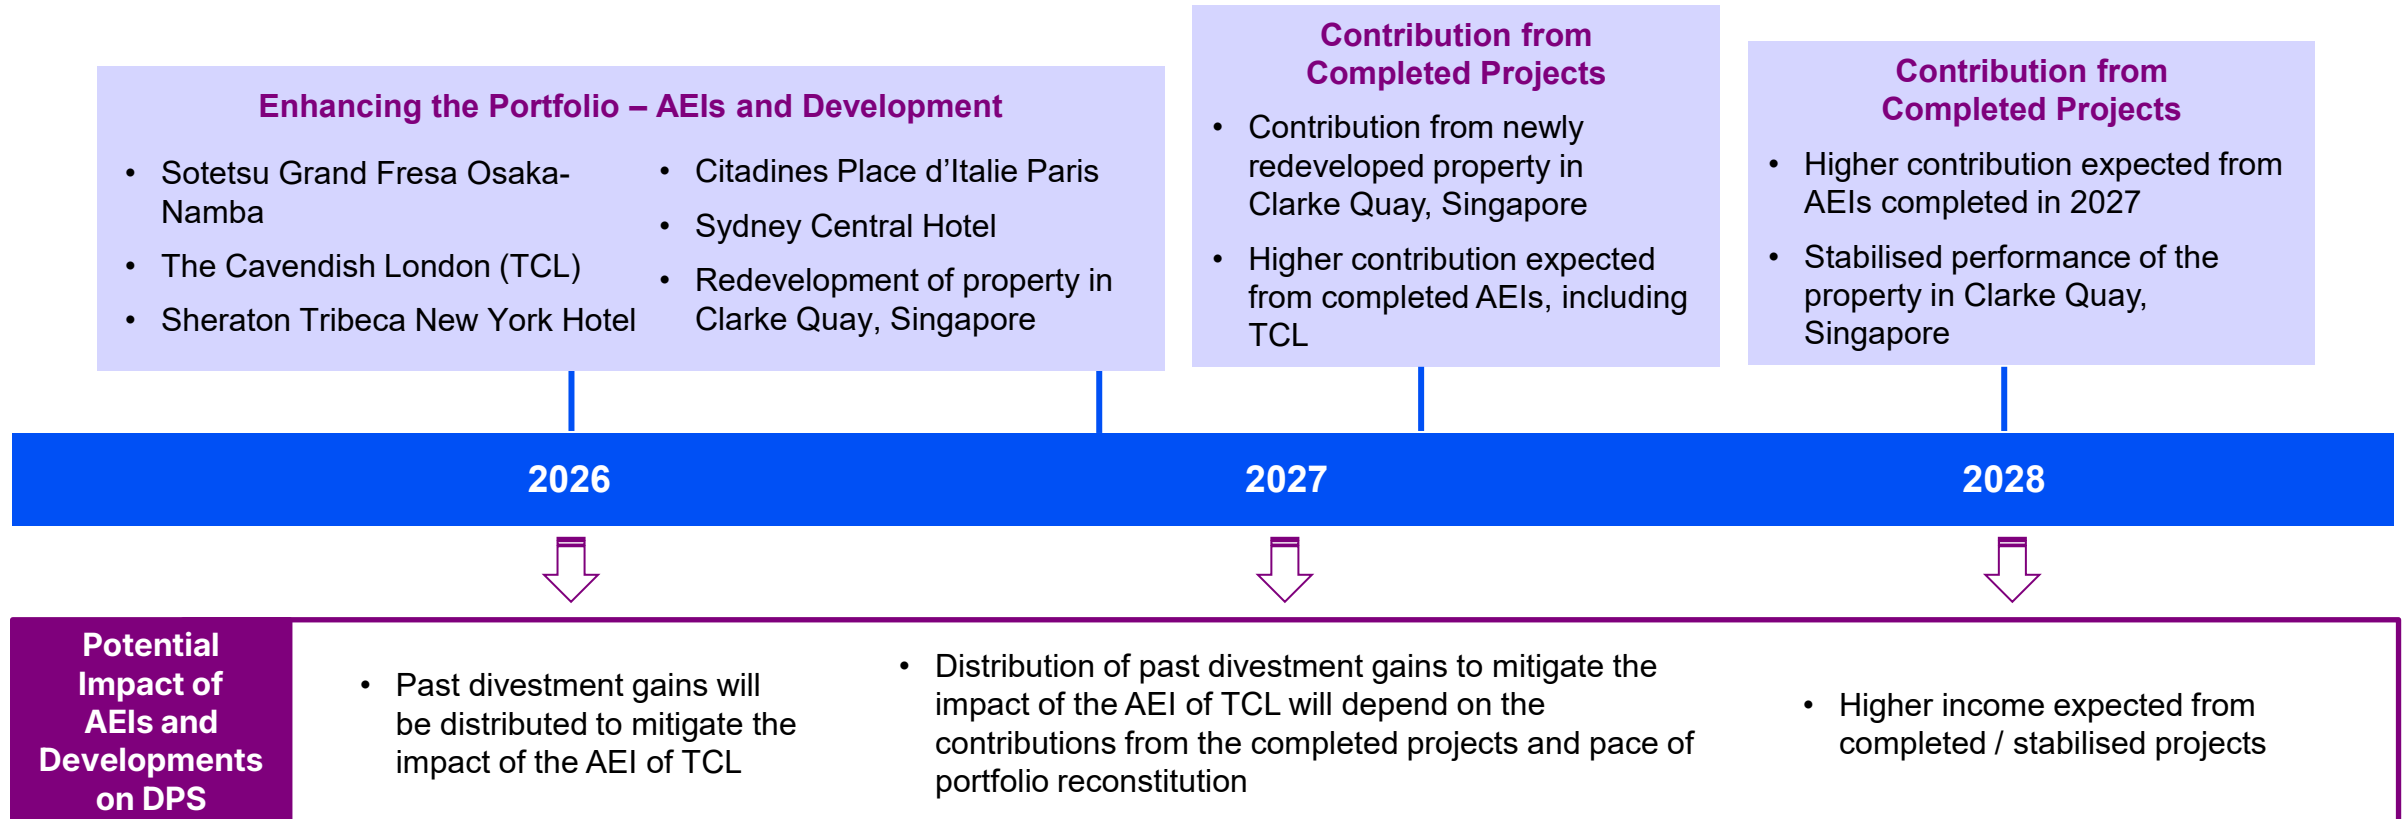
Enhancing the Portfolio – AEIs and Development

- Sotetsu Grand Fresa Osaka-Namba
- The Cavendish London (TCL)
- Sheraton Tribeca New York Hotel

- Citadines Place d’Italie Paris
- Sydney Central Hotel
- Redevelopment of property in Clarke Quay, Singapore

Contribution from Completed Projects

- Contribution from newly redeveloped property in Clarke Quay, Singapore
- Higher contribution expected from completed AEIs, including TCL

Contribution from Completed Projects

- Higher contribution expected from AEIs completed in 2027
- Stabilised performance of the property in Clarke Quay, Singapore

2026

2027

2028

Potential Impact of AEIs and Developments on DPS

- Past divestment gains will be distributed to mitigate the impact of the AEI of TCL

- Distribution of past divestment gains to mitigate the impact of the AEI of TCL will depend on the contributions from the completed projects and pace of portfolio reconstitution

- Higher income expected from completed / stabilised projects